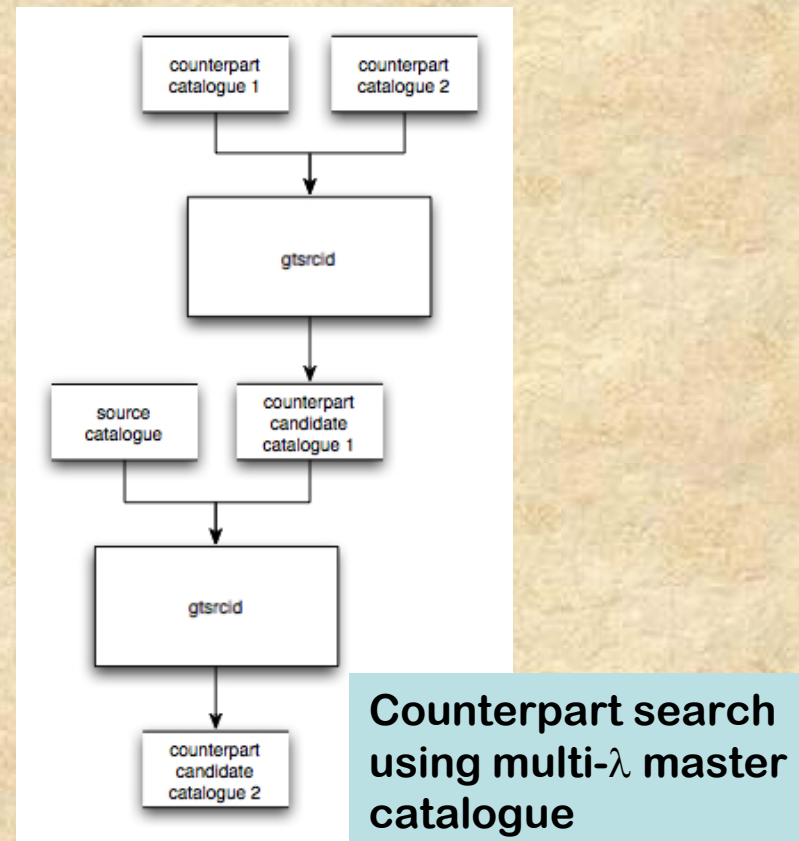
counterpart catalogue 1

counterpart catalogue 2

gtsrcid

source catalogue

counterpart candidate catalogue 1

gtsrcid

counterpart candidate catalogue 2

Counterpart search using multi-$\lambda$ master catalogue